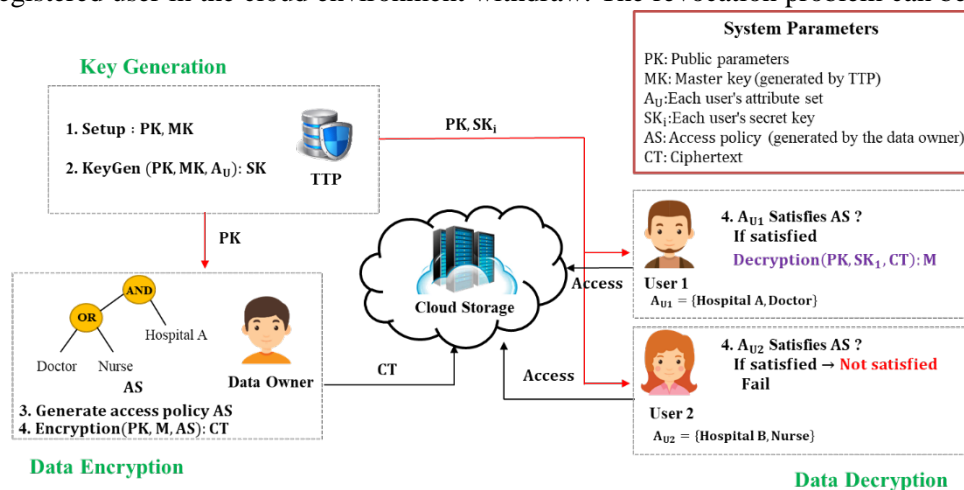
registered user in the cloud environment window. The revocation problem can be

Key Generation

1. Setup : PK, MK

2. KeyGen (PK, MK, $A_U$): SK

TTP

PK, $SK_i$

System Parameters

PK: Public parameters
MK: Master key (generated by TTP)
$A_U$: Each user's attribute set
$SK_i$: Each user's secret key
AS: Access policy (generated by the data owner)
CT: Ciphertext

PK

Cloud Storage

Access

4. $A_{U1}$ Satisfies AS ?
If satisfied
Decryption($PK, SK_1, CT$): M

User 1
$A_{U1} = \{Hospital A, Doctor\}$

AND
OR
Hospital A
Doctor
Nurse
AS

Data Owner

CT

Access

4. $A_{U2}$ Satisfies AS ?
If satisfied → Not satisfied
Fail

User 2
$A_{U2} = \{Hospital B, Nurse\}$

3. Generate access policy AS
4. Encryption(PK, M, AS): CT

Data Encryption

Data Decryption